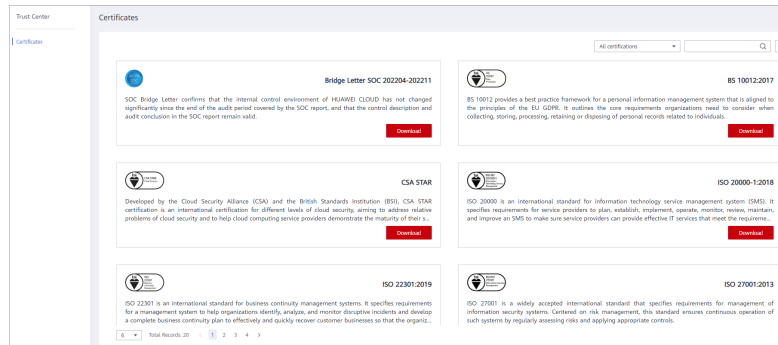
Trust Center

Certificates

Certificates

All certifications

Bridge Letter SOC 202204-202211

SOC Bridge Letter confirms that the internal control environment of HUAWEI CLOUD has not changed significantly since the end of the audit period covered by the SOC report, and that the control description and audit conclusion in the SOC report remain valid.

Download

BS 10012:2017

BS 10012 provides a best practice framework for a personal information management system that is aligned to the principles of the EU GDPR. It outlines the core requirements organizations need to consider when collecting, storing, processing, retaining or disposing of personal records related to individuals.

Download

CSA STAR

Developed by the Cloud Security Alliance (CSA) and the British Standards Institution (BSI), CSA STAR certification is an international certification for different levels of cloud security, aiming to address relative problems of cloud security and to help cloud computing service providers demonstrate the maturity of their s...

Download

ISO 20000-1:2018

ISO 20000 is an international standard for information technology service management system (SMS). It specifies requirements for service providers to plan, establish, implement, operate, monitor, review, maintain, and improve an SMS to make sure service providers can provide effective IT services that meet the requireme...

Download

ISO 22301:2019

ISO 22301 is an international standard for business continuity management systems. It specifies requirements for a management system to help organizations identify, analyze, and monitor disruptive incidents and develop a complete business continuity plan to effectively and quickly recover customer businesses so that the organiz...

ISO 27001:2013

ISO 27001 is a widely accepted international standard that specifies requirements for management of information security systems. Centered on risk management, this standard ensures continuous operation of such systems by regularly assessing risks and applying appropriate controls.

6 Total Records: 20 < 1 2 3 4 >